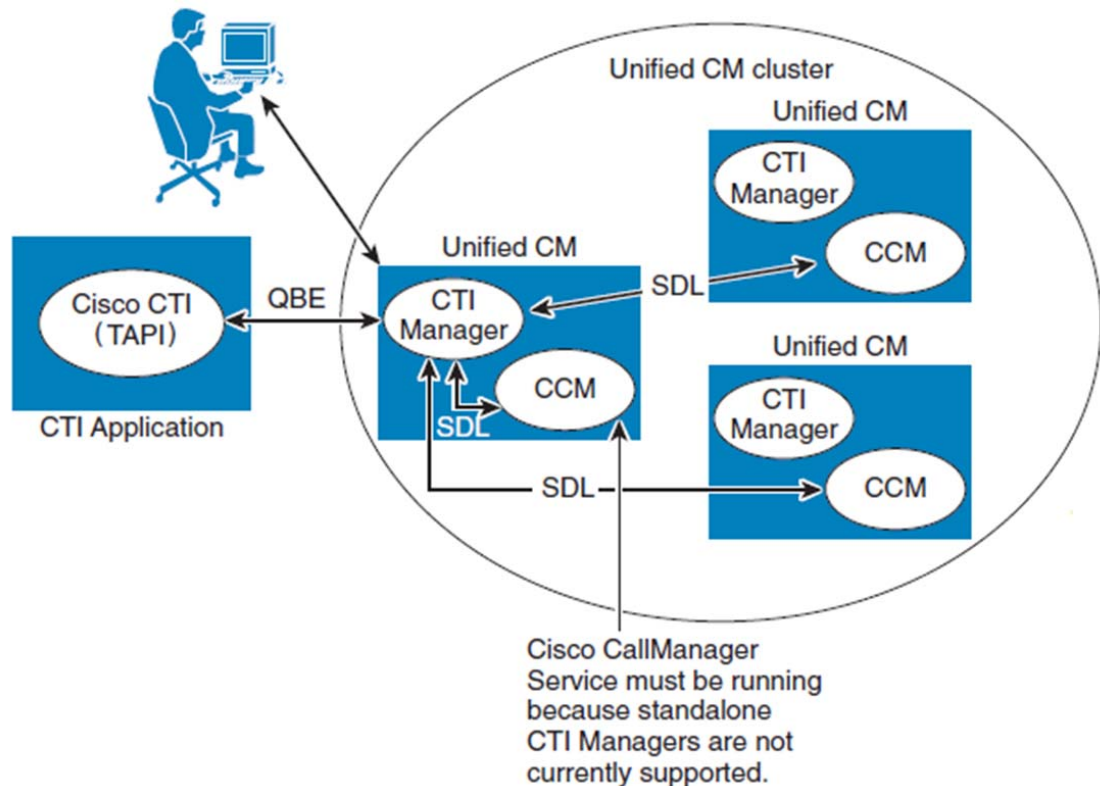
Unified CM cluster

Unified CM

CTI Manager

CCM

Cisco CTI (TAPI)

CTI Application

QBE

Unified CM

CTI Manager

SDL

CCM

SDL

Unified CM

CTI Manager

CCM

SDL

Cisco CallManager Service must be running because standalone CTI Managers are not currently supported.